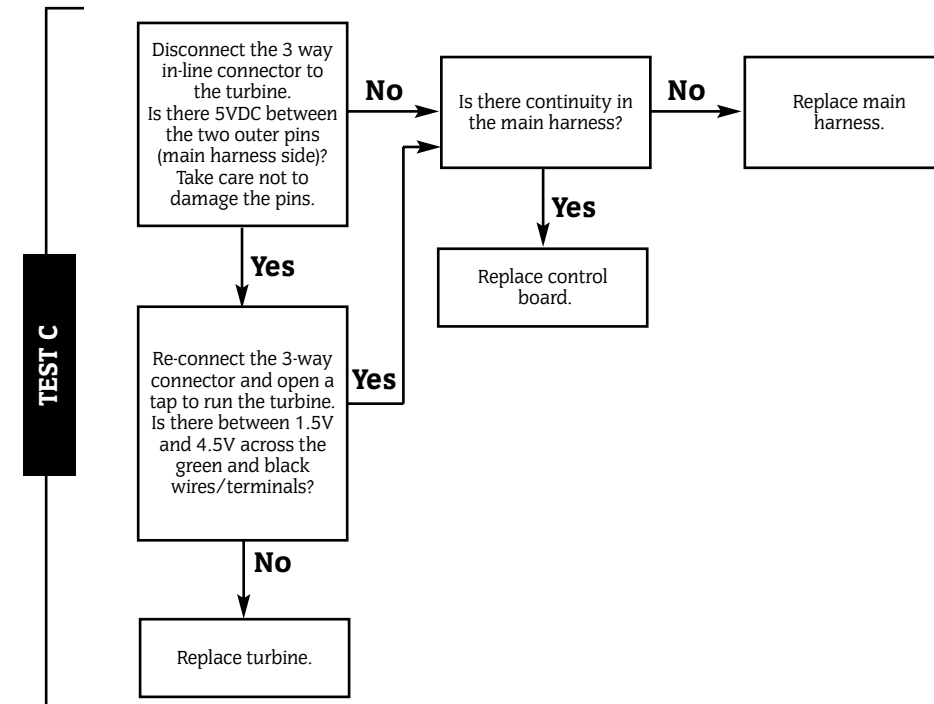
TEST C

Disconnect the 3 way in-line connector to the turbine. Is there 5VDC between the two outer pins (main harness side)? Take care not to damage the pins.

No

Is there continuity in the main harness?

No

Replace main harness.

Yes

Replace control board.

Yes

Re-connect the 3-way connector and open a tap to run the turbine. Is there between 1.5V and 4.5V across the green and black wires/terminals?

Yes

No

Replace turbine.